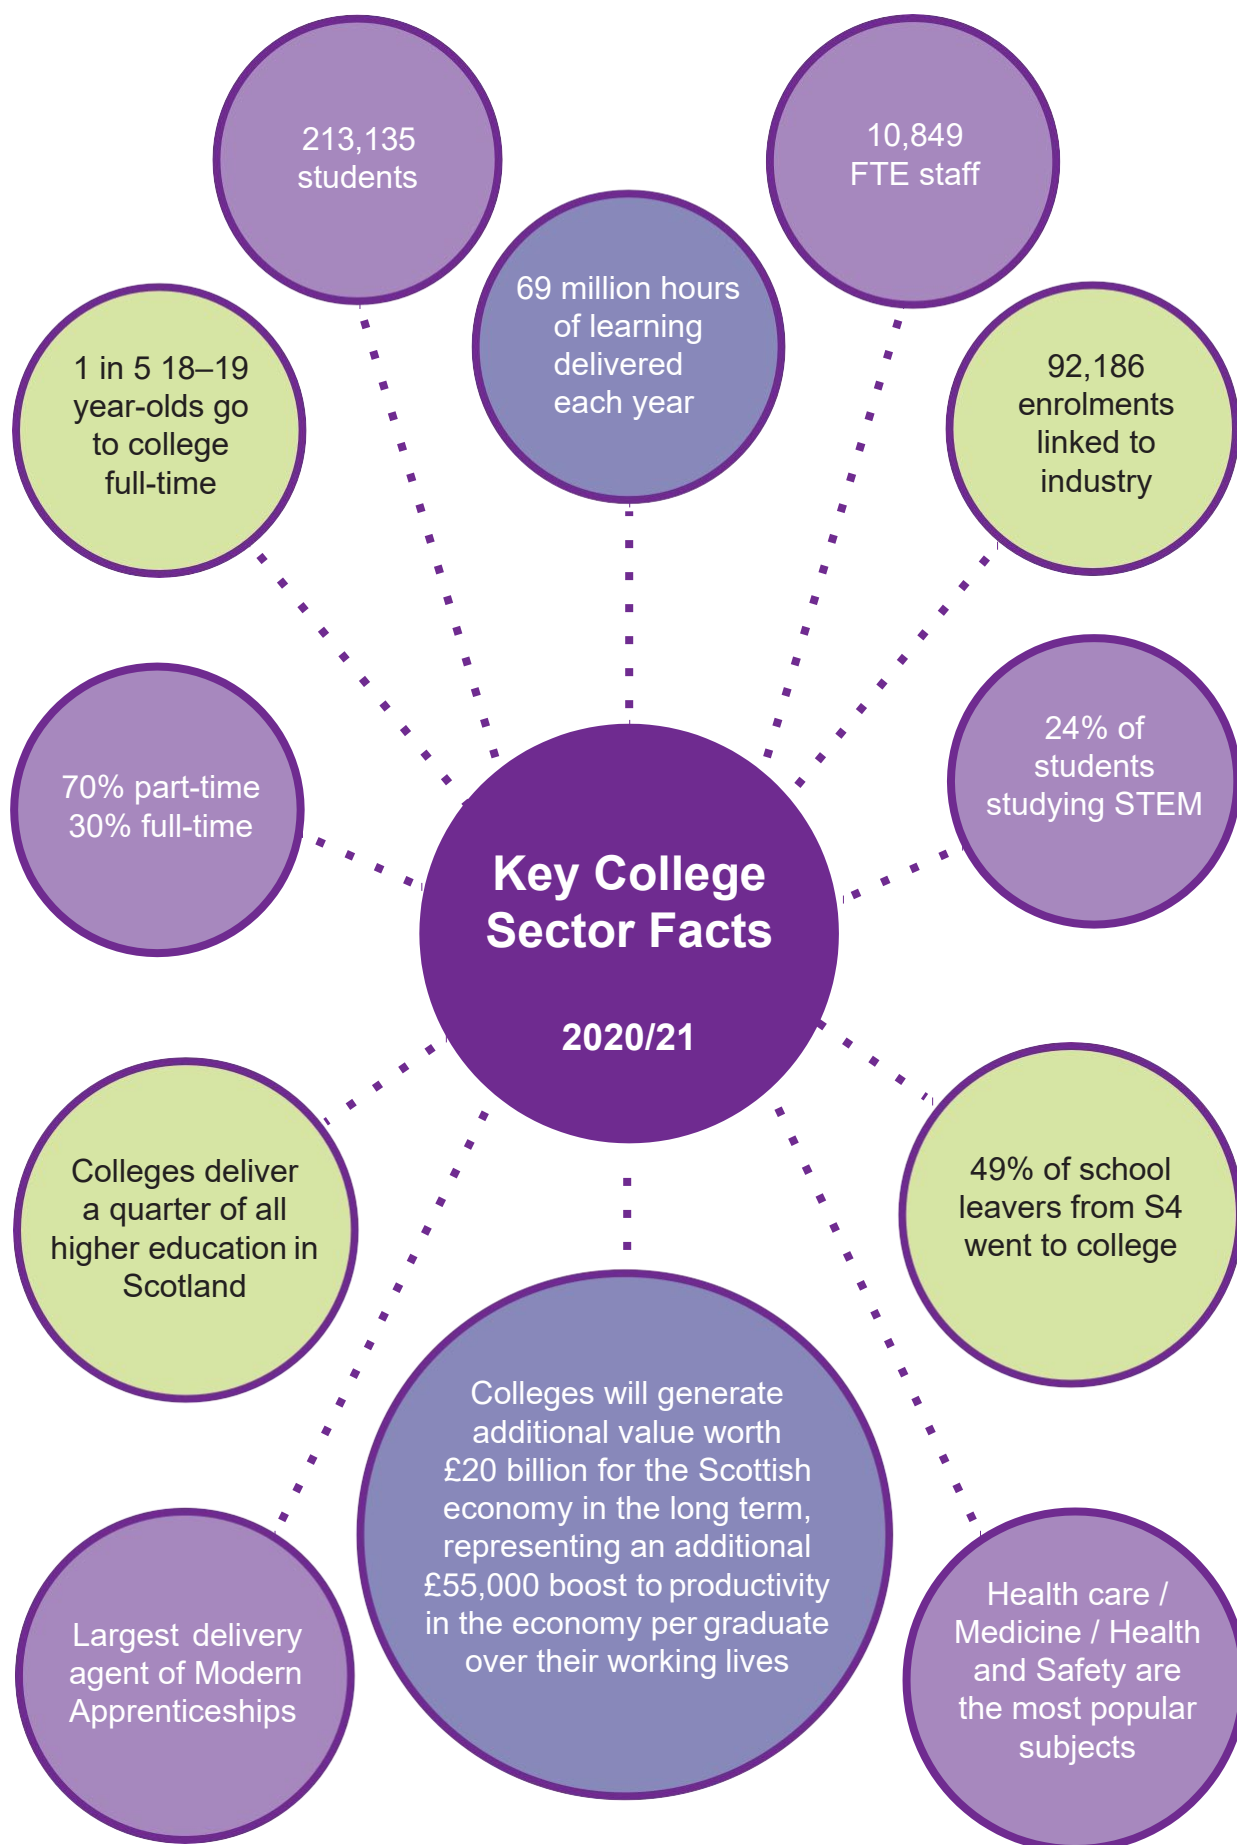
213,135 students

10,849 FTE staff

69 million hours of learning delivered each year

1 in 5 18–19 year-olds go to college full-time

92,186 enrolments linked to industry

70% part-time 30% full-time

Key College Sector Facts

2020/21

24% of students studying STEM

Colleges deliver a quarter of all higher education in Scotland

49% of school leavers from S4 went to college

Colleges will generate additional value worth £20 billion for the Scottish economy in the long term, representing an additional £55,000 boost to productivity in the economy per graduate over their working lives

Largest delivery agent of Modern Apprenticeships

Health care / Medicine / Health and Safety are the most popular subjects